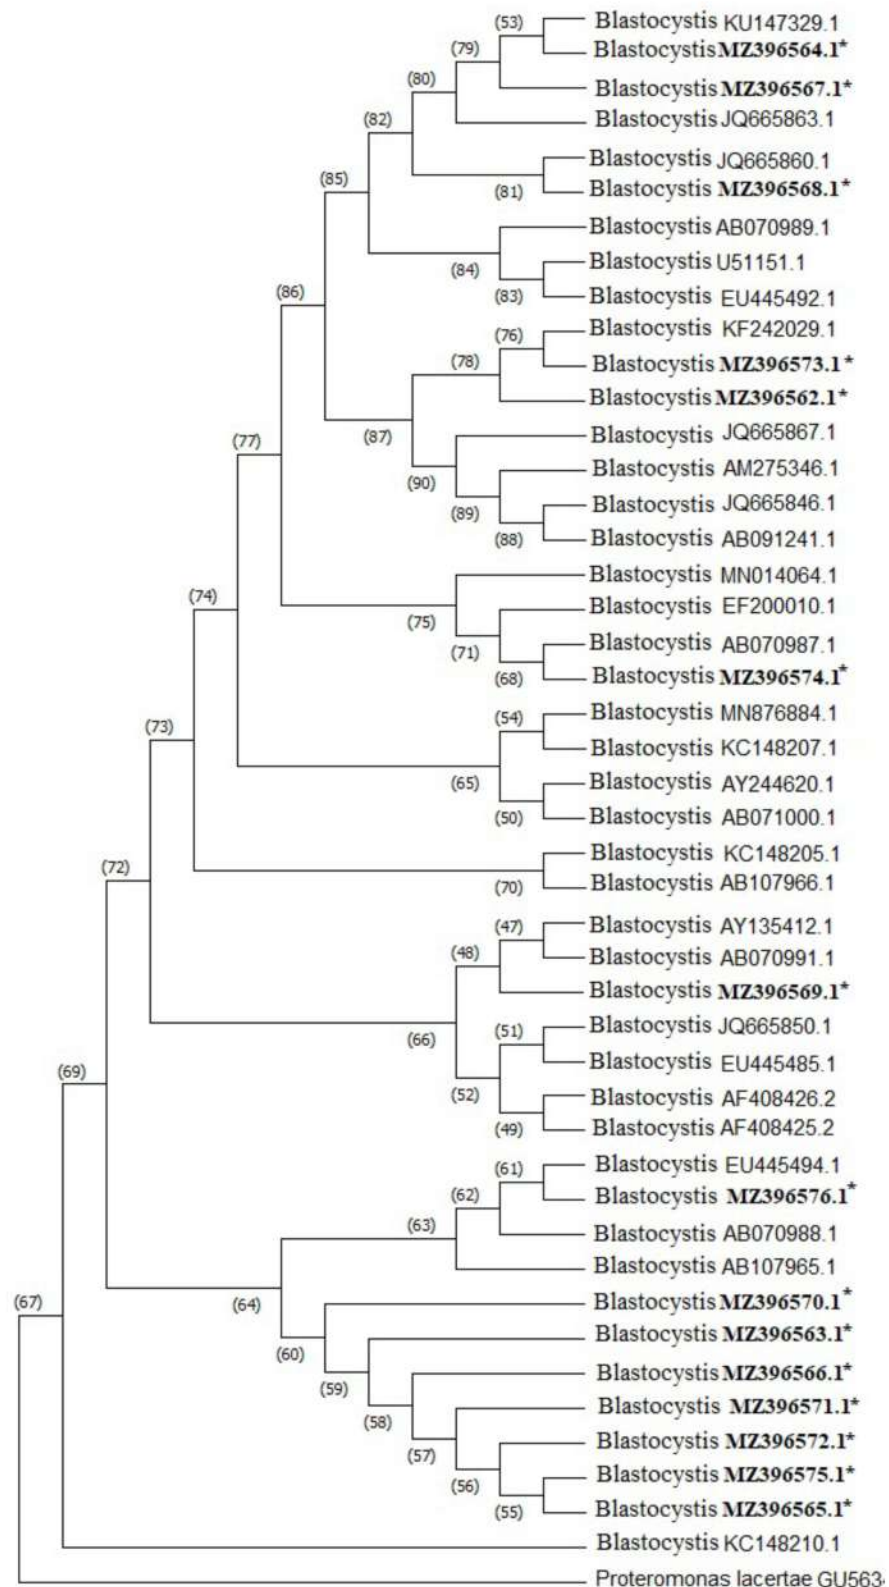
(53) Blastocystis KU147329.1
(79) Blastocystis **MZ396564.1***
(80) Blastocystis **MZ396567.1***
(82) Blastocystis JQ665863.1
(85) Blastocystis JQ665860.1
(81) Blastocystis **MZ396568.1***
Blastocystis AB070989.1
(84) Blastocystis U51151.1
(83) Blastocystis EU445492.1
(86) (76) Blastocystis KF242029.1
(78) Blastocystis **MZ396573.1***
Blastocystis **MZ396562.1***
(77) (87) Blastocystis JQ665867.1
(90) Blastocystis AM275346.1
(89) Blastocystis JQ665846.1
(88) Blastocystis AB091241.1
(74) Blastocystis MN014064.1
(75) Blastocystis EF200010.1
(71) Blastocystis AB070987.1
(68) Blastocystis **MZ396574.1***
(73) (54) Blastocystis MN876884.1
Blastocystis KC148207.1
(65) Blastocystis AY244620.1
(50) Blastocystis AB071000.1
Blastocystis KC148205.1
(72) (70) Blastocystis AB107966.1
(47) Blastocystis AY135412.1
(48) Blastocystis AB070991.1
Blastocystis **MZ396569.1***
(66) (51) Blastocystis JQ665850.1
Blastocystis EU445485.1
(69) (52) Blastocystis AF408426.2
(49) Blastocystis AF408425.2
(61) Blastocystis EU445494.1
(62) Blastocystis **MZ396576.1***
(63) Blastocystis AB070988.1
Blastocystis AB107965.1
(67) (64) Blastocystis **MZ396570.1***
(60) Blastocystis **MZ396563.1***
(59) Blastocystis **MZ396566.1***
(58) Blastocystis **MZ396571.1***
(57) Blastocystis **MZ396572.1***
(56) Blastocystis **MZ396575.1***
(55) Blastocystis **MZ396565.1***
Blastocystis KC148210.1
Proteromonas lacertae GU563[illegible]